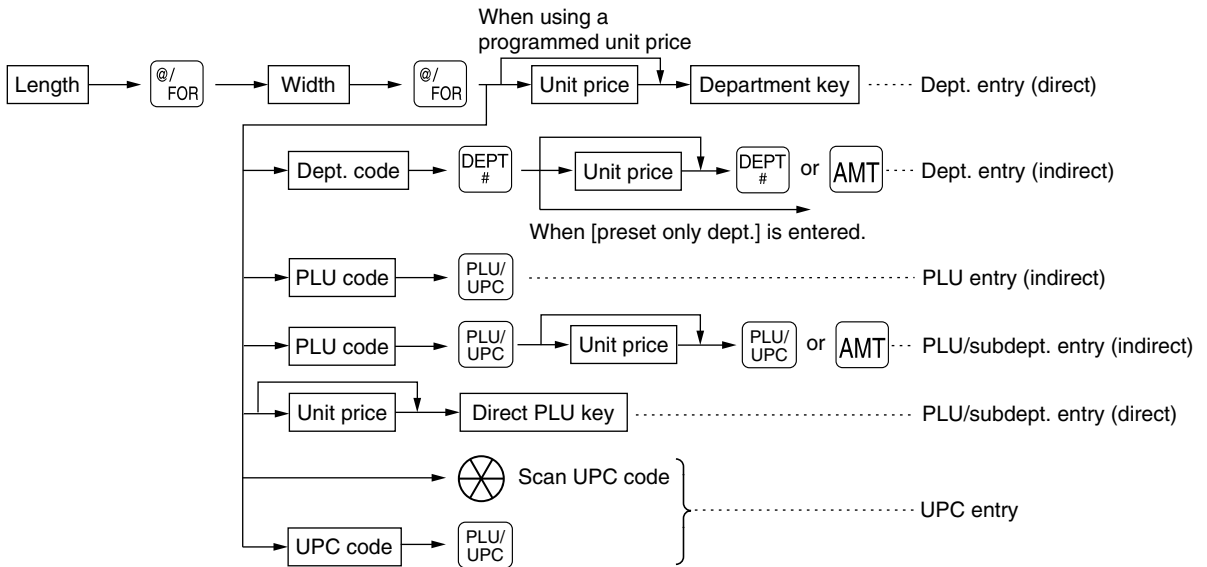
When using a programmed unit price

Length @/FOR Width @/FOR Unit price Department key Dept. entry (direct)

Dept. code DEPT # Unit price DEPT # or AMT Dept. entry (indirect)

When [preset only dept.] is entered.

PLU code PLU/UPC PLU entry (indirect)

PLU code PLU/UPC Unit price PLU/UPC or AMT PLU/subdept. entry (indirect)

Unit price Direct PLU key PLU/subdept. entry (direct)

Scan UPC code

UPC code PLU/UPC

UPC entry